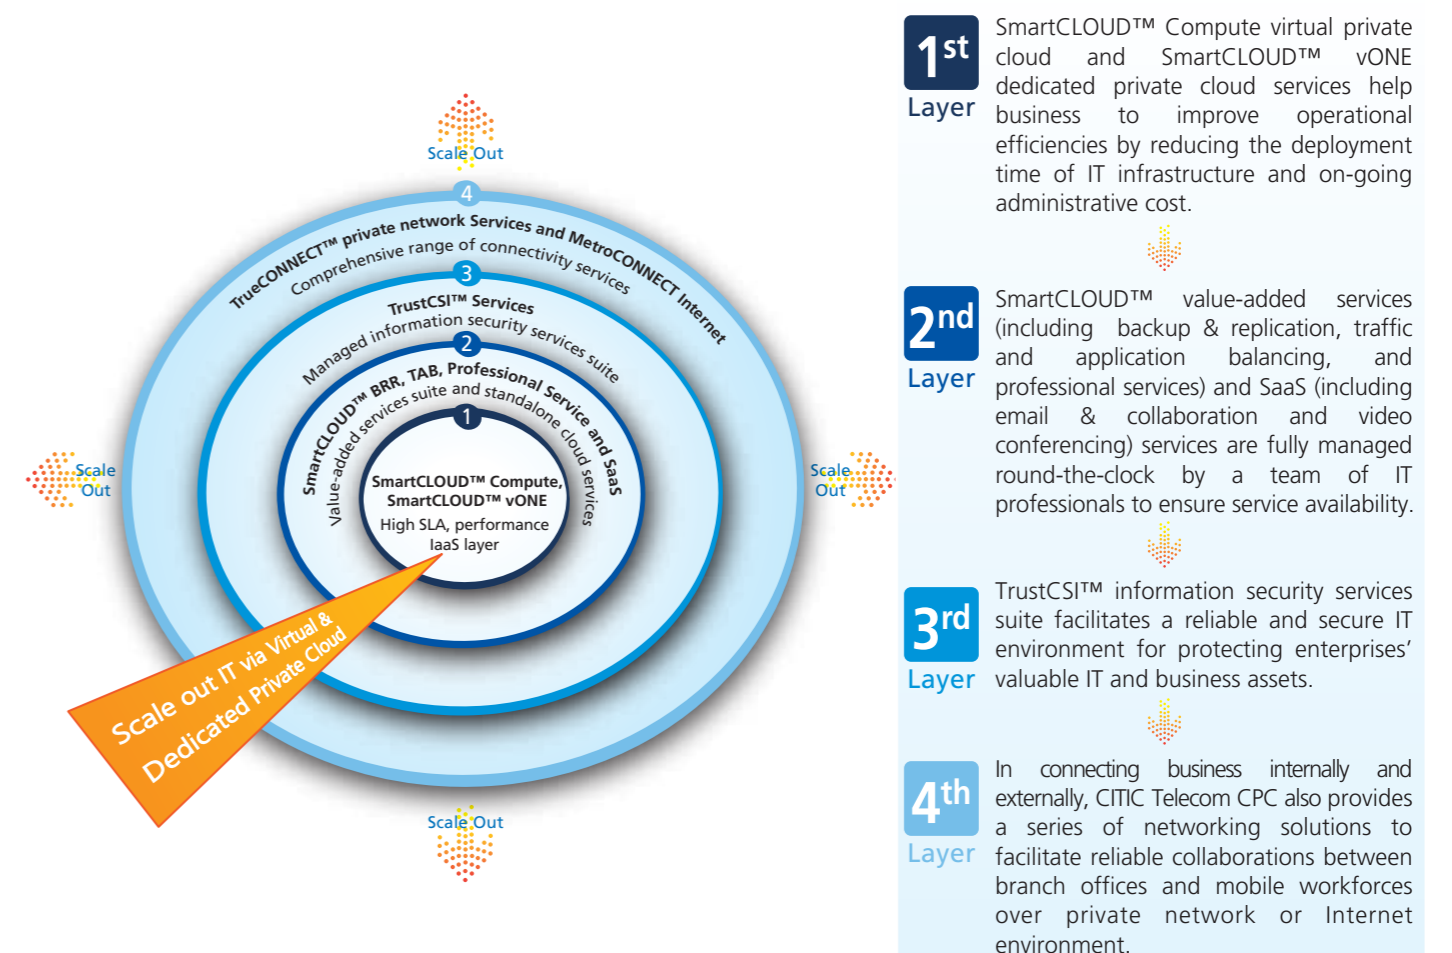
Scale Out

4

TrueCONNECT™ private network Services and MetroCONNECT Internet
Comprehensive range of connectivity services

3

TrustCSI™ Services
Managed information security services suite

2

SmartCLOUD™ BRR, TAB, Professional Service and SaaS
Value-added services suite and standalone cloud services

1

SmartCLOUD™ Compute,
SmartCLOUD™ vONE
High SLA, performance
IaaS layer

Scale Out

Scale Out

Scale out IT via Virtual & Dedicated Private Cloud

Scale Out

1st Layer

SmartCLOUD™ Compute virtual private cloud and SmartCLOUD™ vONE dedicated private cloud services help business to improve operational efficiencies by reducing the deployment time of IT infrastructure and on-going administrative cost.

2nd Layer

SmartCLOUD™ value-added services (including backup & replication, traffic and application balancing, and professional services) and SaaS (including email & collaboration and video conferencing) services are fully managed round-the-clock by a team of IT professionals to ensure service availability.

3rd Layer

TrustCSI™ information security services suite facilitates a reliable and secure IT environment for protecting enterprises' valuable IT and business assets.

4th Layer

In connecting business internally and externally, CITIC Telecom CPC also provides a series of networking solutions to facilitate reliable collaborations between branch offices and mobile workforces over private network or Internet environment.